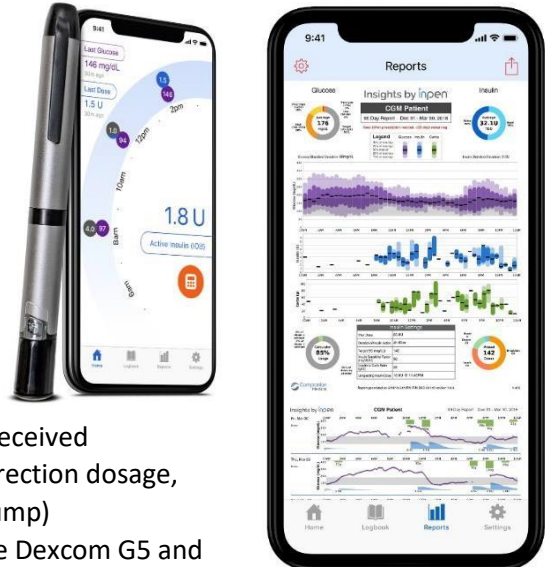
9:41

Last Glucose
146 mg/dL

Last Dose
1.5 U

1.5
146
2pm
12pm
1.8
94
10am
8am
4.0
97
6am

1.8 U
Active Insulin (IOB)

Home
Logbook
Reports
Settings

eceived
rection dosage,
ump)
e Dexcom G5 and

9:41

Reports

Glucose
Insights by inpen
Insulin
CGM Patient
90 Day Report
Legend
Glucose
Insulin
Carbs

Insulin Settings

85%

142

Home
Logbook
Reports
Settings